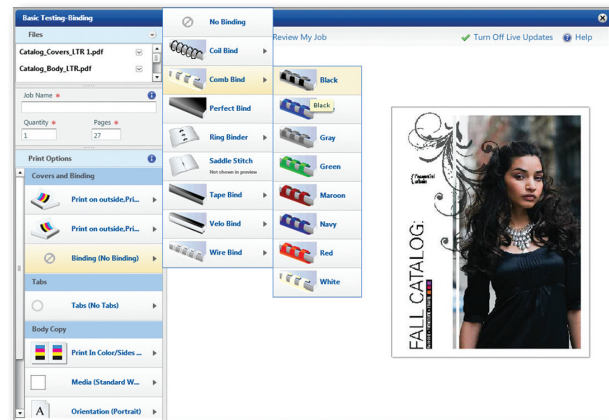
Basic Testing-Binding

Files

Catalog_Covers_LTR 1.pdf

Catalog_Body_LTR.pdf

Job Name *

Quantity *
1

Pages *
27

Print Options

Covers and Binding

Print on outside,Pri...

Print on outside,Pri...

Binding (No Binding)

Tabs

Tabs (No Tabs)

Body Copy

Print In Color/Sides ...

Media (Standard W...

Orientation (Portrait)

No Binding

Coil Bind

Comb Bind

Perfect Bind

Ring Binder

Saddle Stitch
Not shown in preview

Tape Bind

Velo Bind

Wire Bind

Black

Black

Gray

Green

Maroon

Navy

Red

White

Review My Job

Turn Off Live Updates

Help

FALL CATALOG: